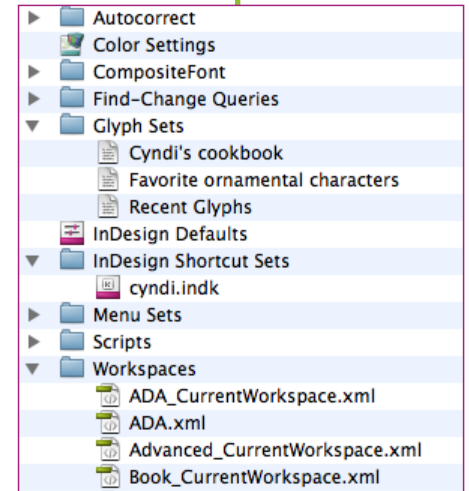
Autocorrect
Color Settings
CompositeFont
Find-Change Queries
Glyph Sets
Cyndi's cookbook
Favorite ornamental characters
Recent Glyphs
InDesign Defaults
InDesign Shortcut Sets
cyndi.indk
Menu Sets
Scripts
Workspaces
ADA_CurrentWorkspace.xml
ADA.xml
Advanced_CurrentWorkspace.xml
Book_CurrentWorkspace.xml